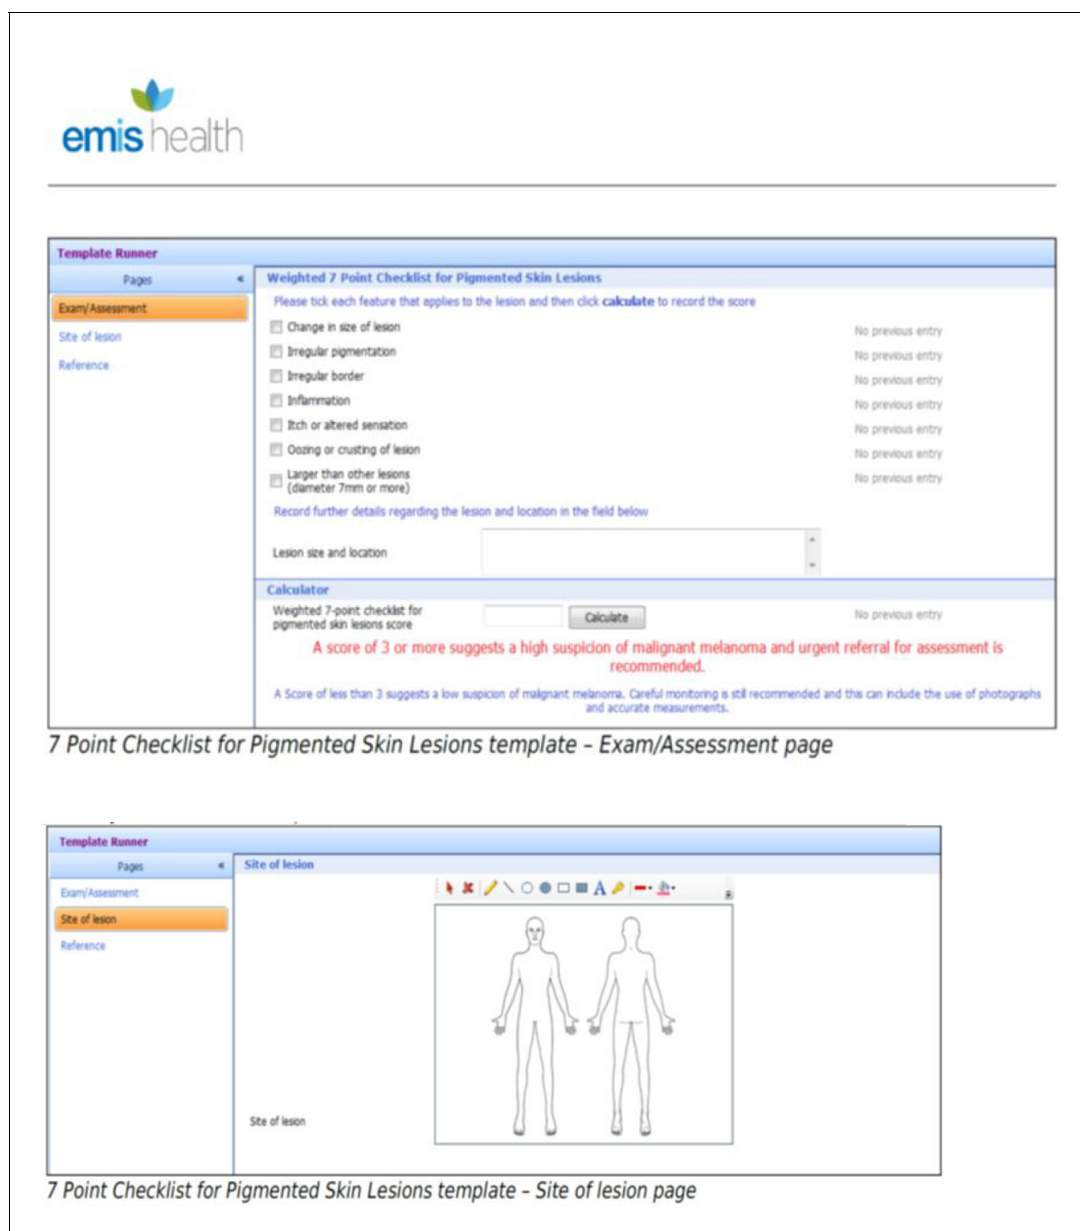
emis health

Template Runner

Pages «

Exam/Assessment

Site of lesion

Reference

Weighted 7 Point Checklist for Pigmented Skin Lesions

Please tick each feature that applies to the lesion and then click calculate to record the score

Change in size of lesion No previous entry

Irregular pigmentation No previous entry

Irregular border No previous entry

Inflammation No previous entry

Itch or altered sensation No previous entry

Oozing or crusting of lesion No previous entry

Larger than other lesions (diameter 7mm or more) No previous entry

Record further details regarding the lesion and location in the field below

Lesion size and location

Calculator

Weighted 7-point checklist for pigmented skin lesions score Calculate No previous entry

A score of 3 or more suggests a high suspicion of malignant melanoma and urgent referral for assessment is recommended.

A Score of less than 3 suggests a low suspicion of malignant melanoma. Careful monitoring is still recommended and this can include the use of photographs and accurate measurements.

7 Point Checklist for Pigmented Skin Lesions template – Exam/Assessment page

Template Runner

Pages «

Exam/Assessment

Site of lesion

Reference

Site of lesion

Site of lesion

7 Point Checklist for Pigmented Skin Lesions template – Site of lesion page